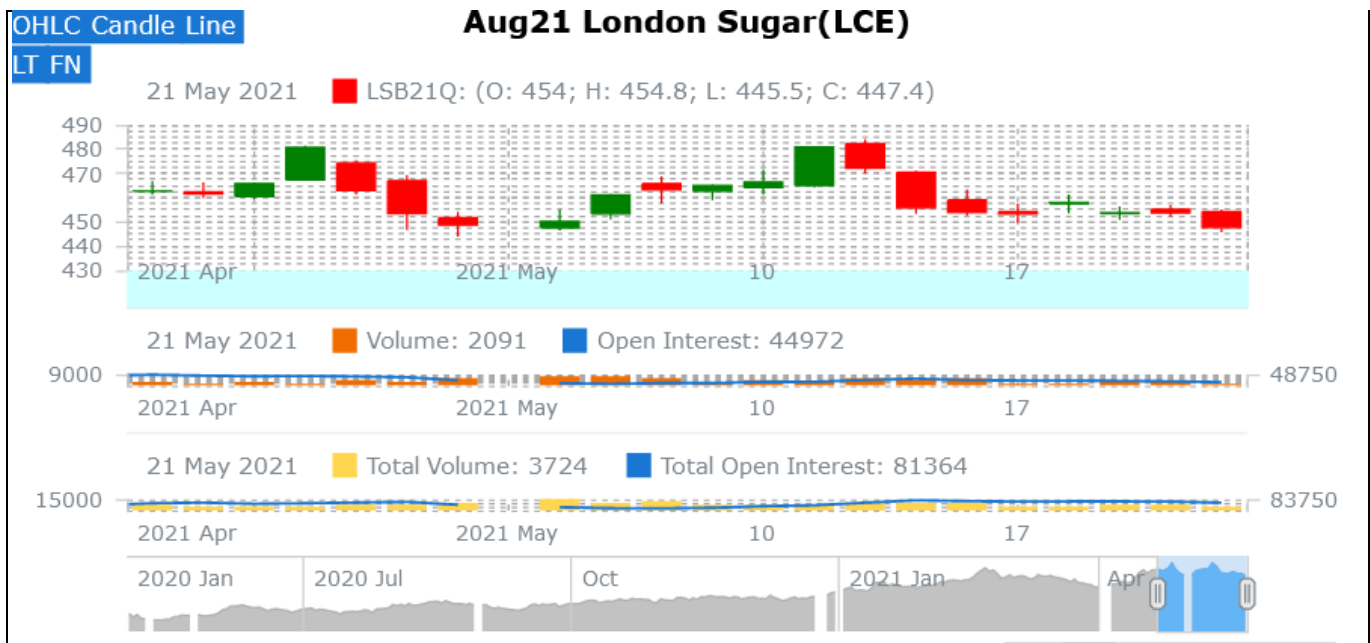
OHLC Candle Line
LT FN

Aug21 London Sugar(LCE)

21 May 2021 LSB21Q: (O: 454; H: 454.8; L: 445.5; C: 447.4)

490
480
470
450
440
430

2021 Apr 2021 May 10 17

21 May 2021 Volume: 2091 Open Interest: 44972

9000 48750

2021 Apr 2021 May 10 17

21 May 2021 Total Volume: 3724 Total Open Interest: 81364

15000 83750

2021 Apr 2021 May 10 17

2020 Jan 2020 Jul Oct 2021 Jan Apr